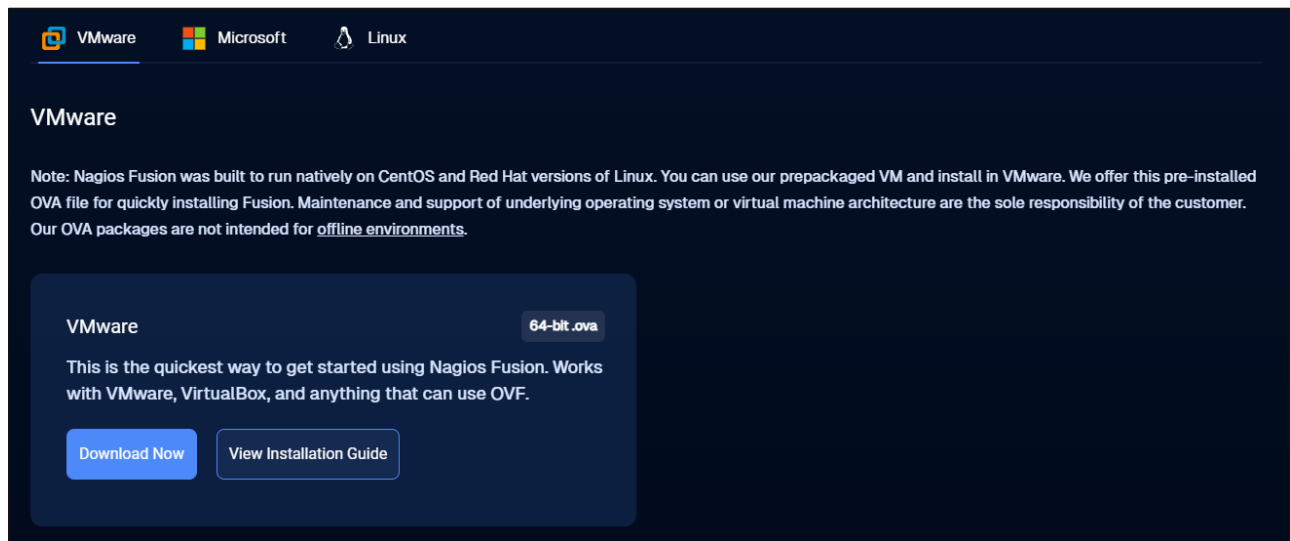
VMware Microsoft Linux

VMware

Note: Nagios Fusion was built to run natively on CentOS and Red Hat versions of Linux. You can use our prepackaged VM and install in VMware. We offer this pre-installed OVA file for quickly installing Fusion. Maintenance and support of underlying operating system or virtual machine architecture are the sole responsibility of the customer. Our OVA packages are not intended for offline environments.

VMware

64-bit .ova

This is the quickest way to get started using Nagios Fusion. Works with VMware, VirtualBox, and anything that can use OVF.

Download Now

View Installation Guide